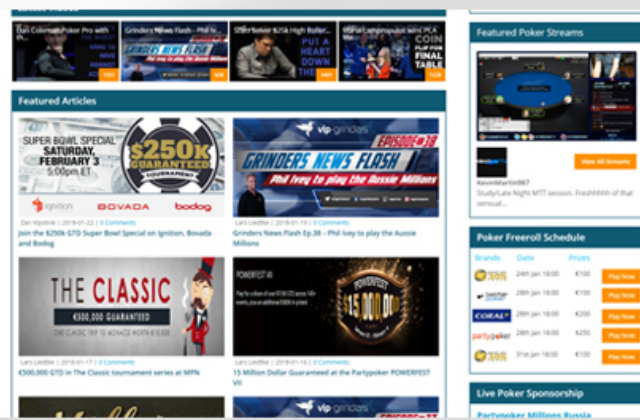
Dan Colman: Poker Pro with

Grinders News Flash – Phil Ivey

Ober Seiver $25K High Roller

PUT A HEART DOWN THE

COIN FLIP FOR FINAL TABLE

Featured Poker Streams

KevinMartin987

Study/Late Night MTT session. Freshhhhh of that sensual...

View All Streams

Featured Articles

SUPER BOWL SPECIAL SATURDAY, FEBRUARY 3 5:00pm ET

$250k GUARANTEED TOURNAMENT

Ignition BOVADA bodog

Zan Vojstrnik | 2018-01-22 | 0 Comments

Join the $250k GTD Super Bowl Special on Ignition, Bovada and Bodog

vip grinders

EPISODE 38

GRINDERS NEWS FLASH

Phil Ivey to play the Aussie Millions

Lars Liedtke | 2018-01-19 | 0 Comments

Grinders News Flash Ep.38 – Phil Ivey to play the Aussie Millions

THE CLASSIC

€500,000 GUARANTEED

Lars Liedtke | 2018-01-17 | 0 Comments

€500,000 GTD in The Classic tournament series at MPN

POWERFEST VII

$15,000,000

Lars Liedtke | 2018-01-16 | 0 Comments

15 Million Dollar Guaranteed at the Partypoker POWERFEST VII

Poker Freeroll Schedule

| Brands | Date | Prizes | |
|---|---|---|---|
| | 28th Jan 18:00 | €100 | Play Now |
| | 28th Jan 18:00 | €100 | Play Now |
| CORAL | 28th Jan 18:00 | €200 | Play Now |
| partypoker | 28th Jan 18:00 | €250 | Play Now |
| | 31st Jan 18:00 | €100 | Play Now |

Live Poker Sponsorship

Partypoker Millions Russia

vip grinders